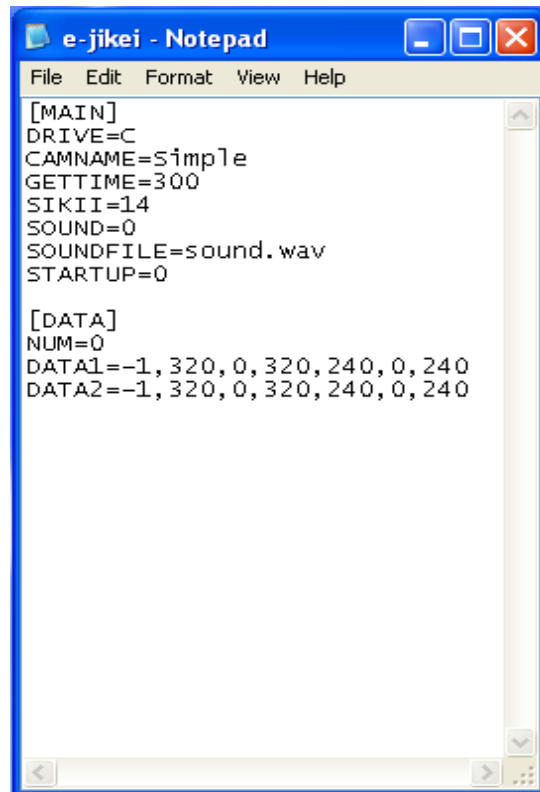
e-jikei - Notepad

File Edit Format View Help

[MAIN]
DRIVE=C
CAMNAME=Simple
GETTIME=300
SIKII=14
SOUND=0
SOUNDFILE=sound.wav
STARTUP=0

[DATA]
NUM=0
DATA1=-1,320,0,320,240,0,240
DATA2=-1,320,0,320,240,0,240